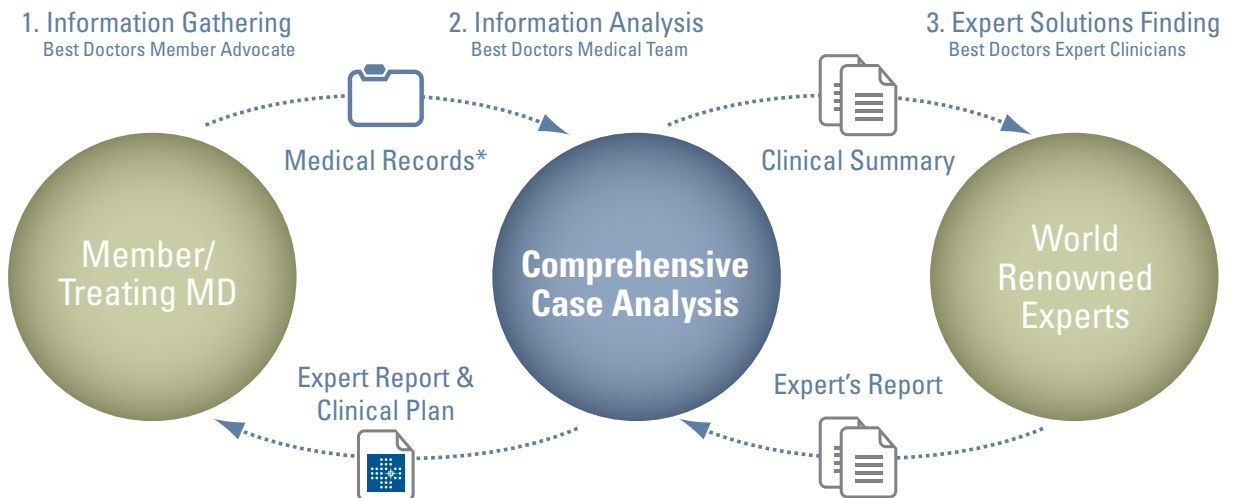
1. Information Gathering
Best Doctors Member Advocate

2. Information Analysis
Best Doctors Medical Team

3. Expert Solutions Finding
Best Doctors Expert Clinicians

Medical Records*

Clinical Summary

Member/ Treating MD

Comprehensive Case Analysis

World Renowned Experts

Expert Report & Clinical Plan

Expert's Report